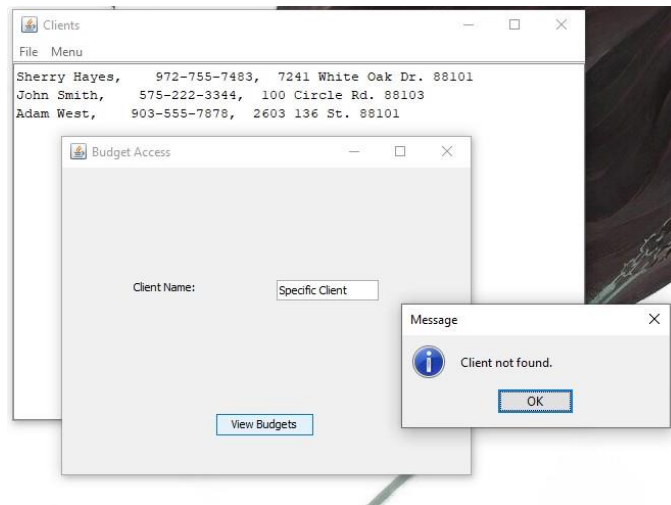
Clients

File Menu

Sherry Hayes, 972-755-7483, 7241 White Oak Dr. 88101
John Smith, 575-222-3344, 100 Circle Rd. 88103
Adam West, 903-555-7878, 2603 136 St. 88101

Budget Access

Client Name: Specific Client

View Budgets

Message

Client not found.

OK